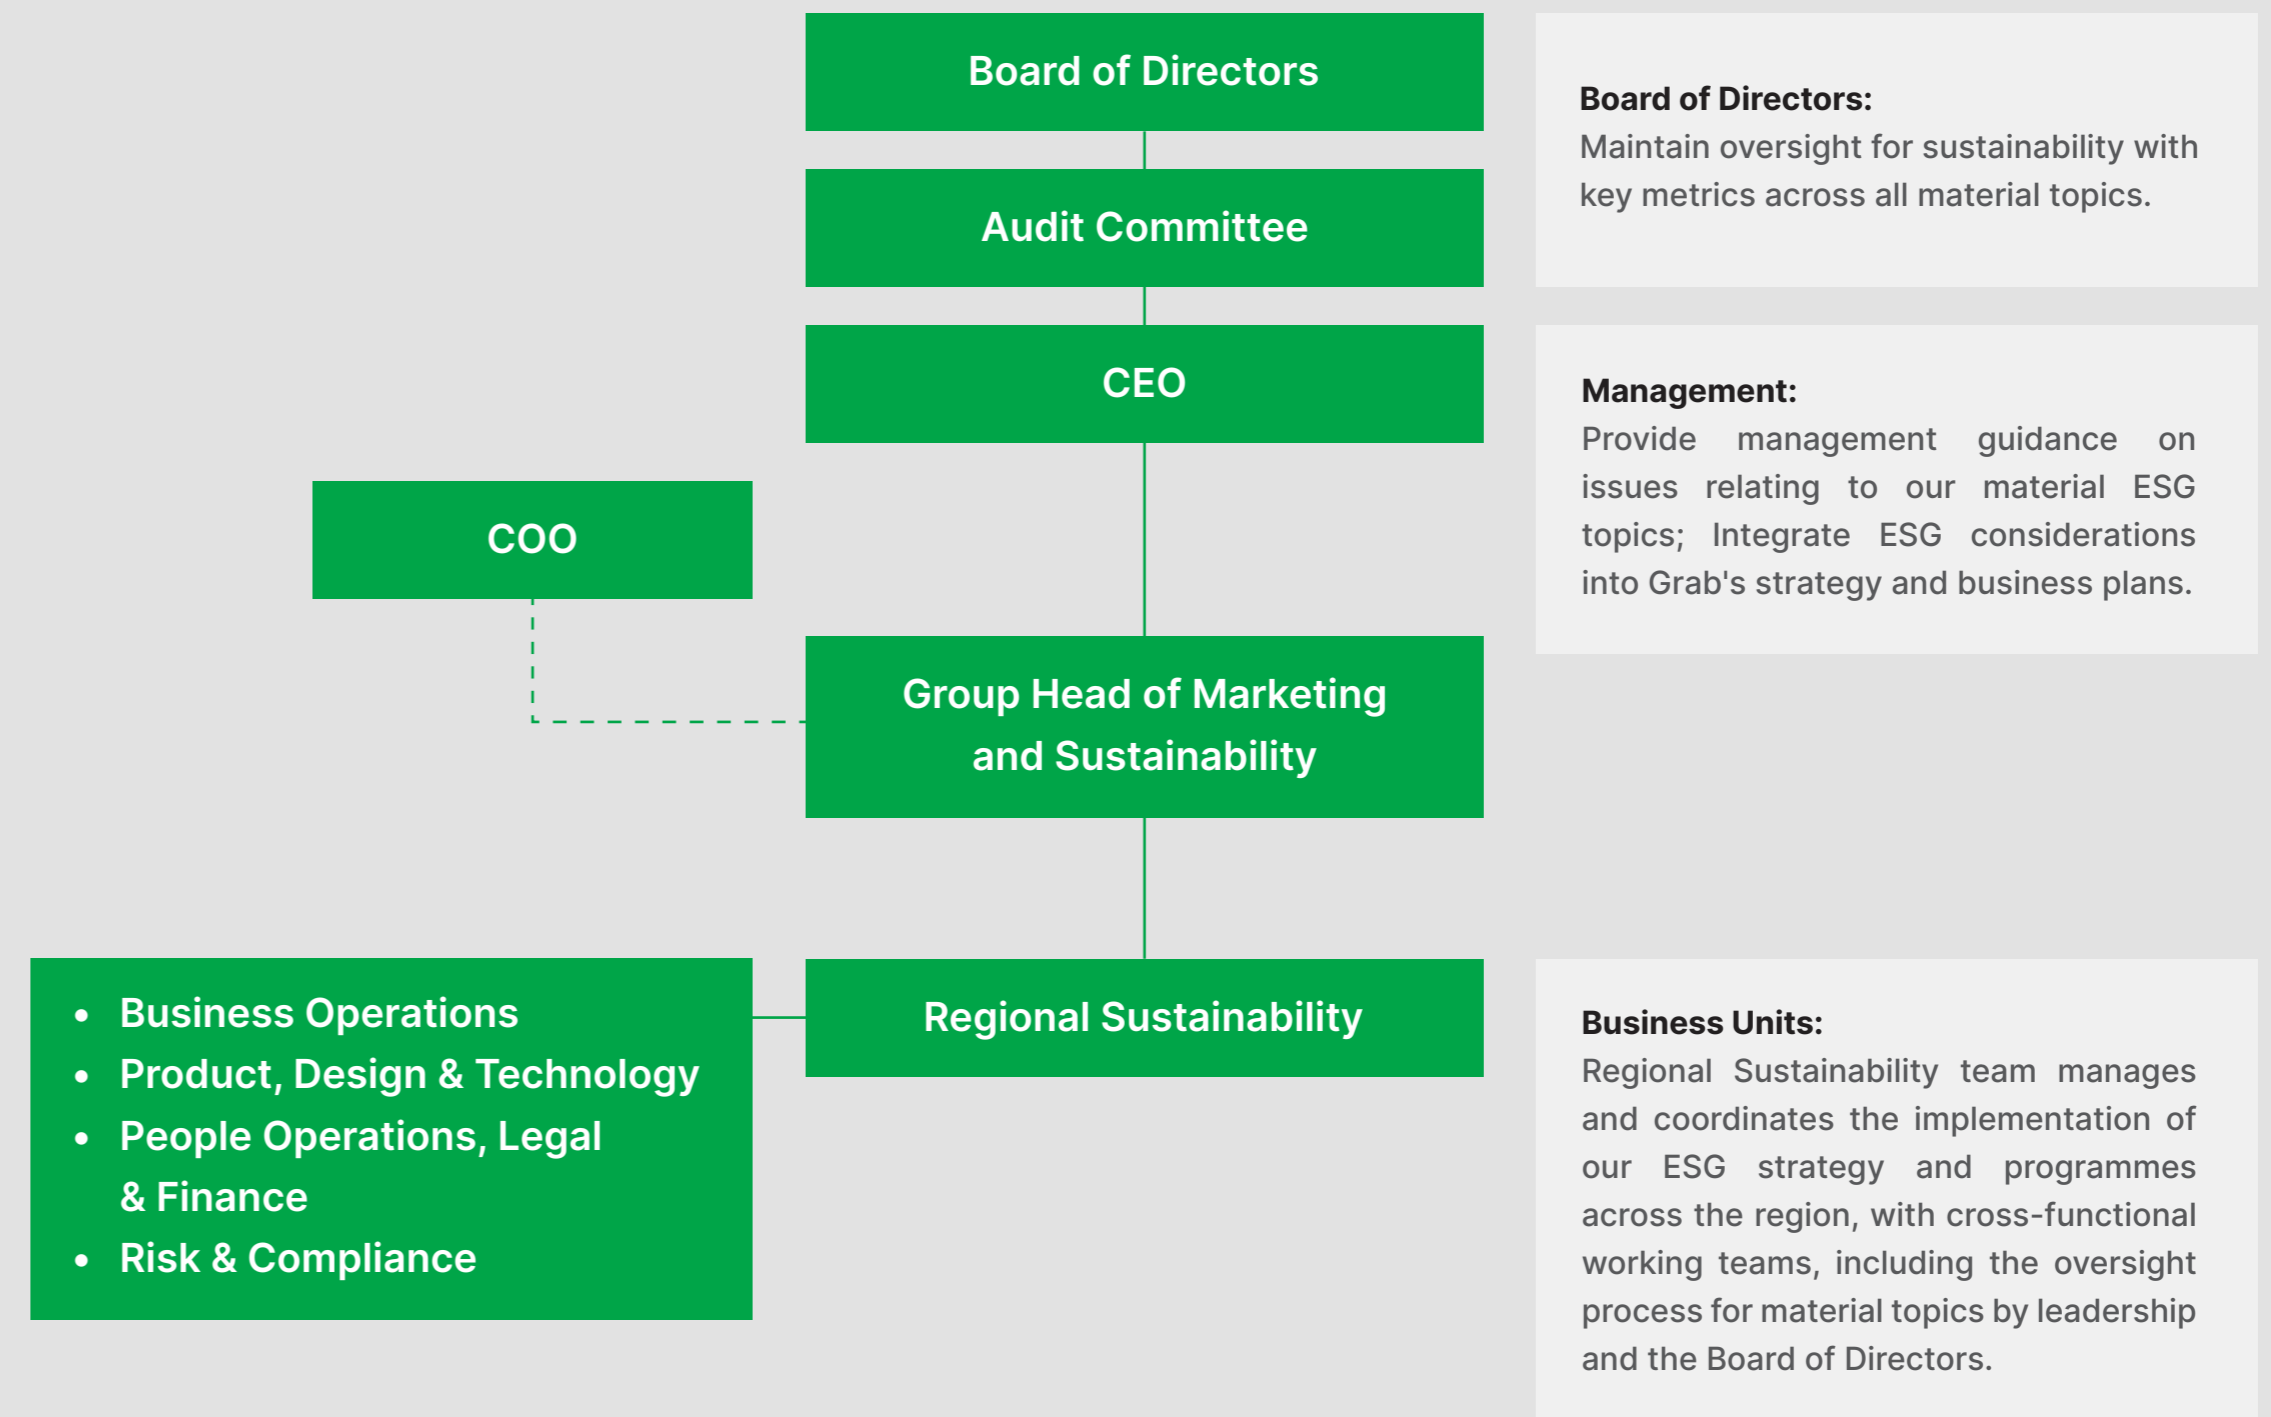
Board of Directors

Audit Committee

CEO

COO

Group Head of Marketing and Sustainability

- Business Operations
- Product, Design & Technology
- People Operations, Legal & Finance
- Risk & Compliance

Regional Sustainability

**Board of Directors:**
Maintain oversight for sustainability with key metrics across all material topics.

**Management:**
Provide management guidance on issues relating to our material ESG topics; Integrate ESG considerations into Grab's strategy and business plans.

**Business Units:**
Regional Sustainability team manages and coordinates the implementation of our ESG strategy and programmes across the region, with cross-functional working teams, including the oversight process for material topics by leadership and the Board of Directors.